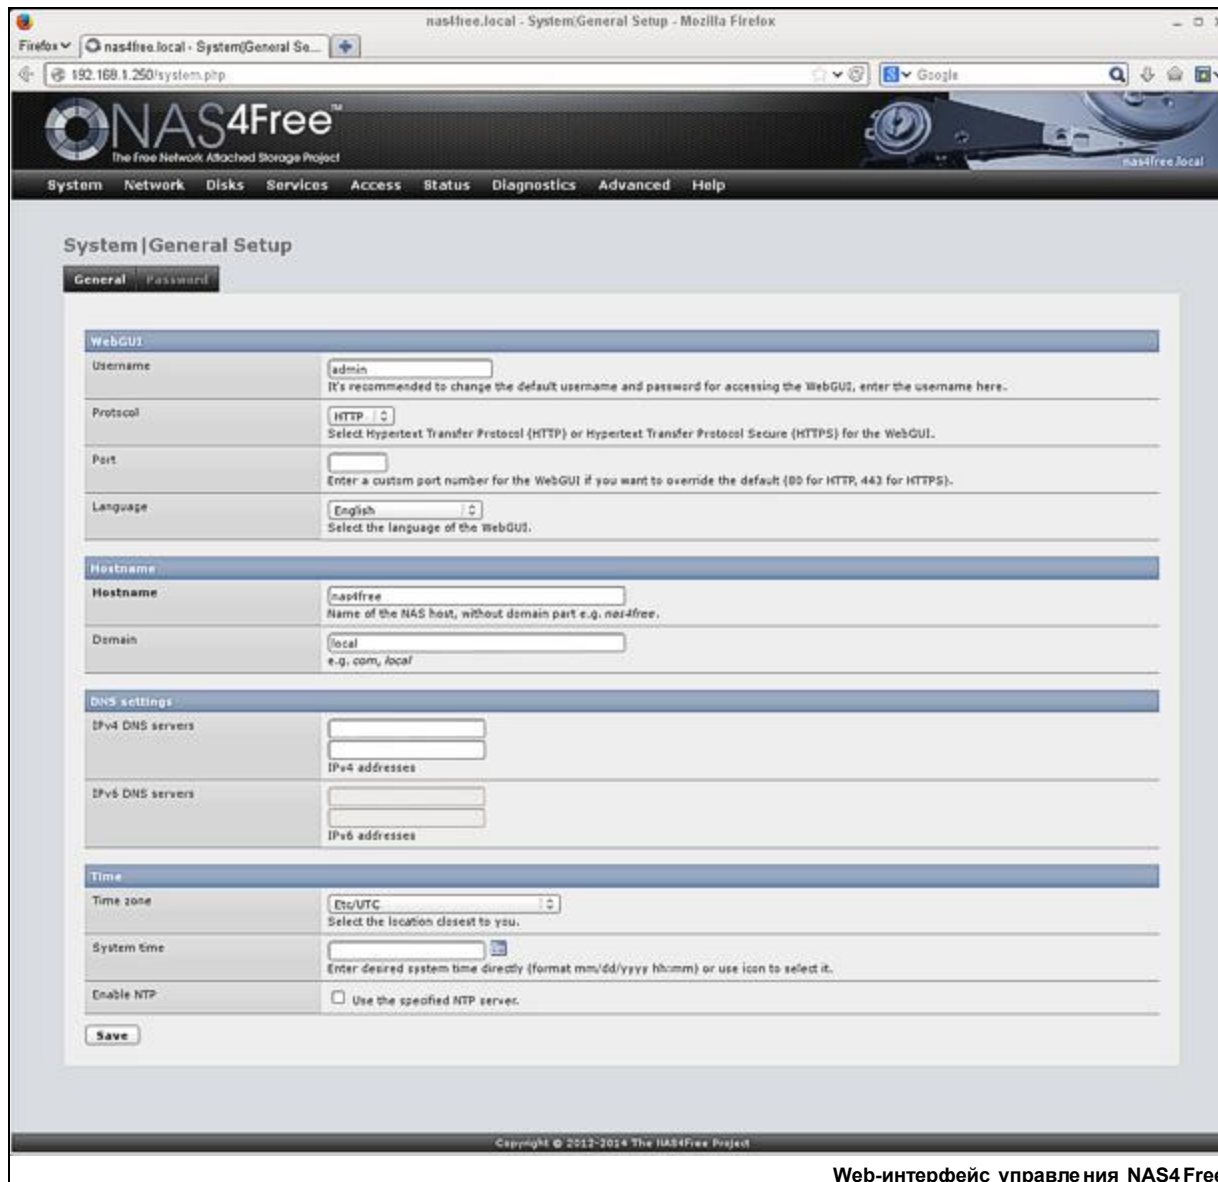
nas4free.local - System|General Setup - Mozilla Firefox

Firefox nas4free.local - System|General Se...

192.168.1.250/system.php

Google

NAS4Free™
The Free Network Attached Storage Project

nas4free.local

System Network Disks Services Access Status Diagnostics Advanced Help

System | General Setup

General Password

WebGUI

| | |
|---|---|
| Username | admin<br>It's recommended to change the default username and password for accessing the WebGUI, enter the username here. |
| Protocol | HTTP<br>Select Hypertext Transfer Protocol (HTTP) or Hypertext Transfer Protocol Secure (HTTPS) for the WebGUI. |
| Port | Enter a custom port number for the WebGUI if you want to override the default (80 for HTTP, 443 for HTTPS). |
| Language | English<br>Select the language of the WebGUI. |

Hostname

| | |
|---|---|
| Hostname | nas4free<br>Name of the NAS host, without domain part e.g. nas4free. |
| Domain | local<br>e.g. com, local |

DNS settings

| | |
|---|---|
| IPv4 DNS servers | IPv4 addresses |
| IPv6 DNS servers | IPv6 addresses |

Time

| | |
|---|---|
| Time zone | Etc/UTC<br>Select the location closest to you. |
| System time | Enter desired system time directly (format mm/dd/yyyy hh:mm) or use icon to select it. |
| Enable NTP | Use the specified NTP server. |

Save

Copyright © 2012-2014 The NAS4Free Project

Web-интерфейс управления NAS4Free